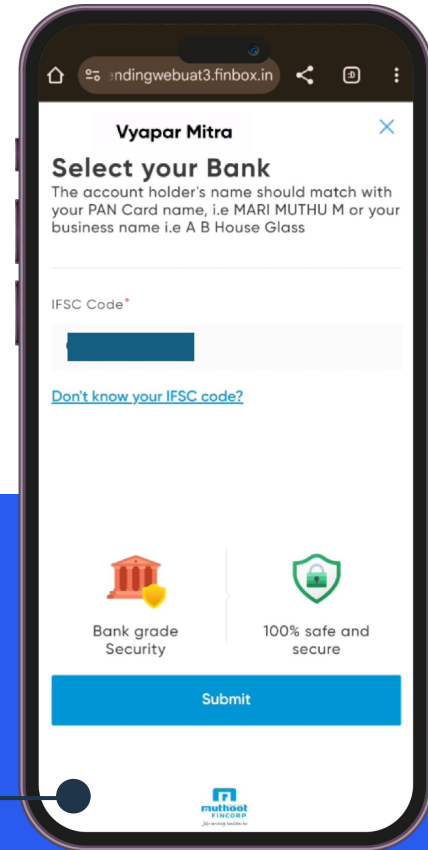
endingwebuat3.finbox.in

Vyapar Mitra

×

Select your Bank

The account holder's name should match with your PAN Card name, i.e MARI MUTHU M or your business name i.e A B House Glass

IFSC Code*

Don't know your IFSC code?

Bank grade Security

100% safe and secure

Submit

muthoot FINCORP